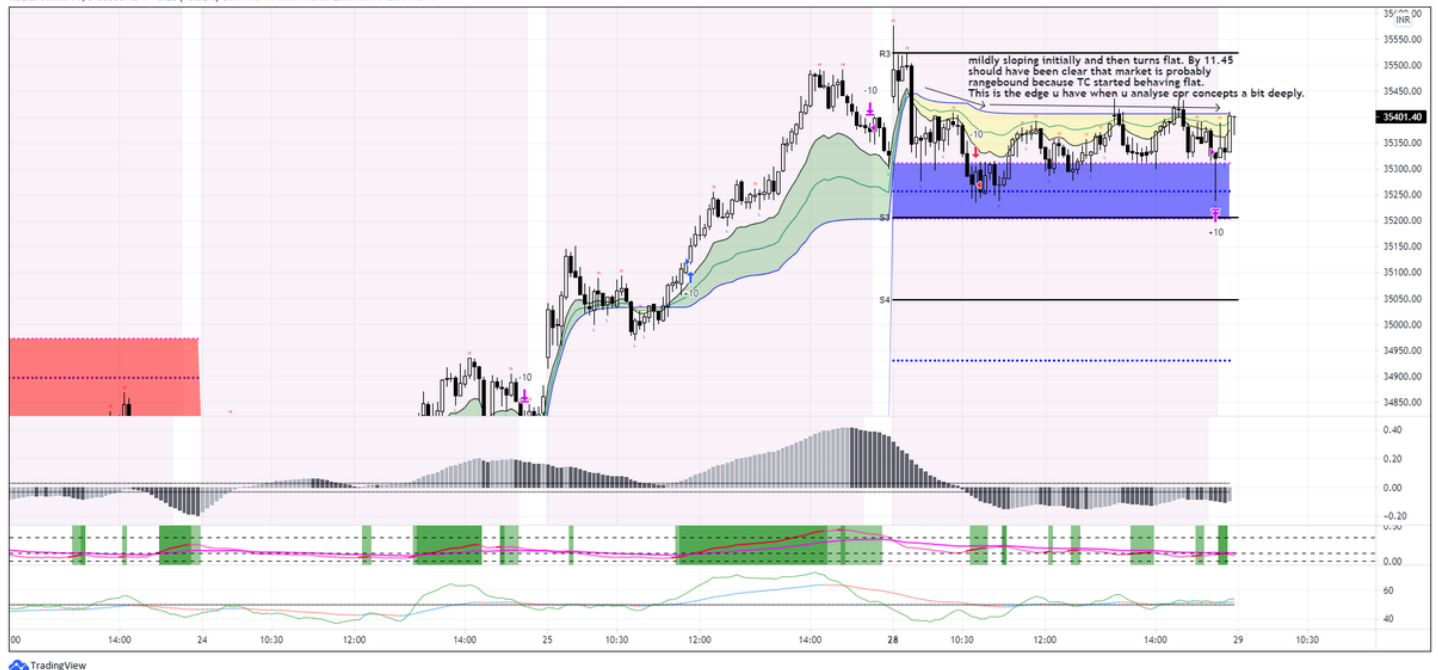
mildly sloping initially and then turns flat. By 11.45 should have been clear that market is probably rangebound because TC started behaving flat.
This is the edge u have when u analyse cpr concepts a bit deeply.

INR
35550.00
35500.00
35450.00
35401.40
35350.00
35300.00
35250.00
35200.00
35150.00
35100.00
35050.00
35000.00
34950.00
34900.00
34850.00

R3
S3
S4
-10
-10
-10
-10
-10

0.40
0.20
0.00
-0.20

0.00

60
40

00
14:00
24
10:30
12:00
14:00
25
10:30
12:00
14:00
28
10:30
12:00
14:00
29
10:30

TradingView